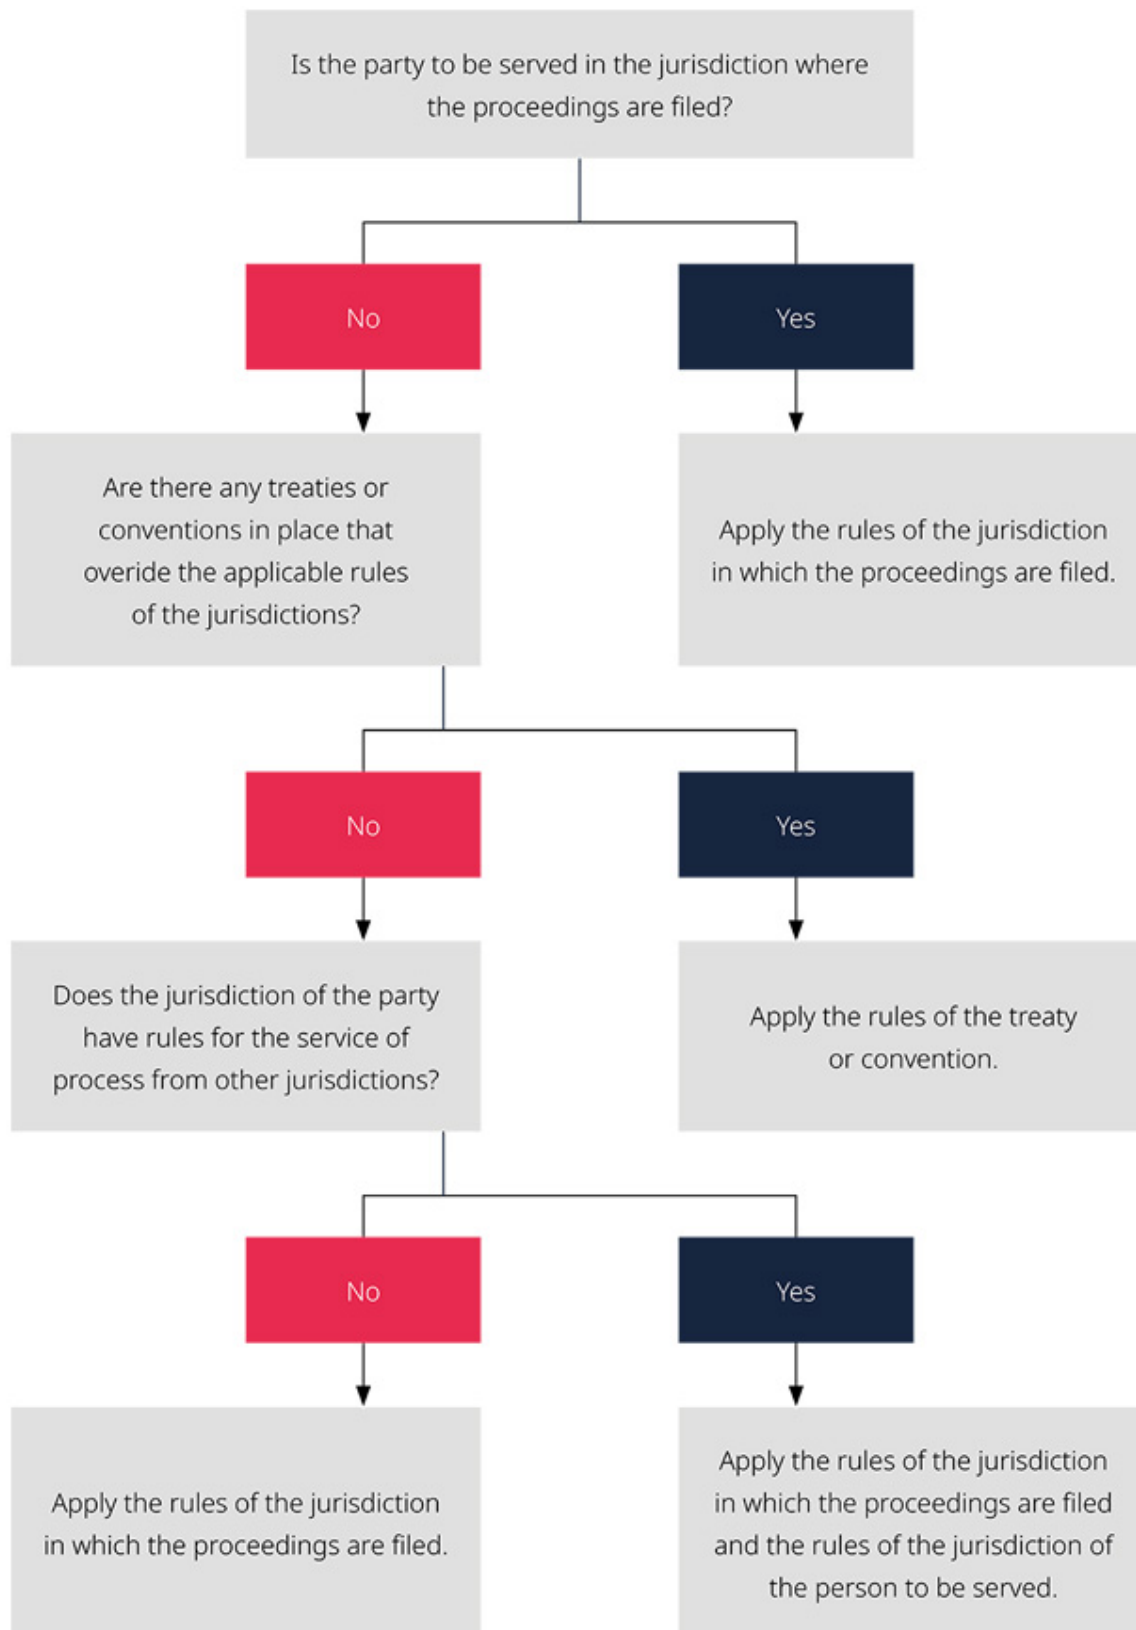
Is the party to be served in the jurisdiction where the proceedings are filed?

No

Yes

Are there any treaties or conventions in place that overide the applicable rules of the jurisdictions?

Apply the rules of the jurisdiction in which the proceedings are filed.

No

Yes

Does the jurisdiction of the party have rules for the service of process from other jurisdictions?

Apply the rules of the treaty or convention.

No

Yes

Apply the rules of the jurisdiction in which the proceedings are filed.

Apply the rules of the jurisdiction in which the proceedings are filed and the rules of the jurisdiction of the person to be served.